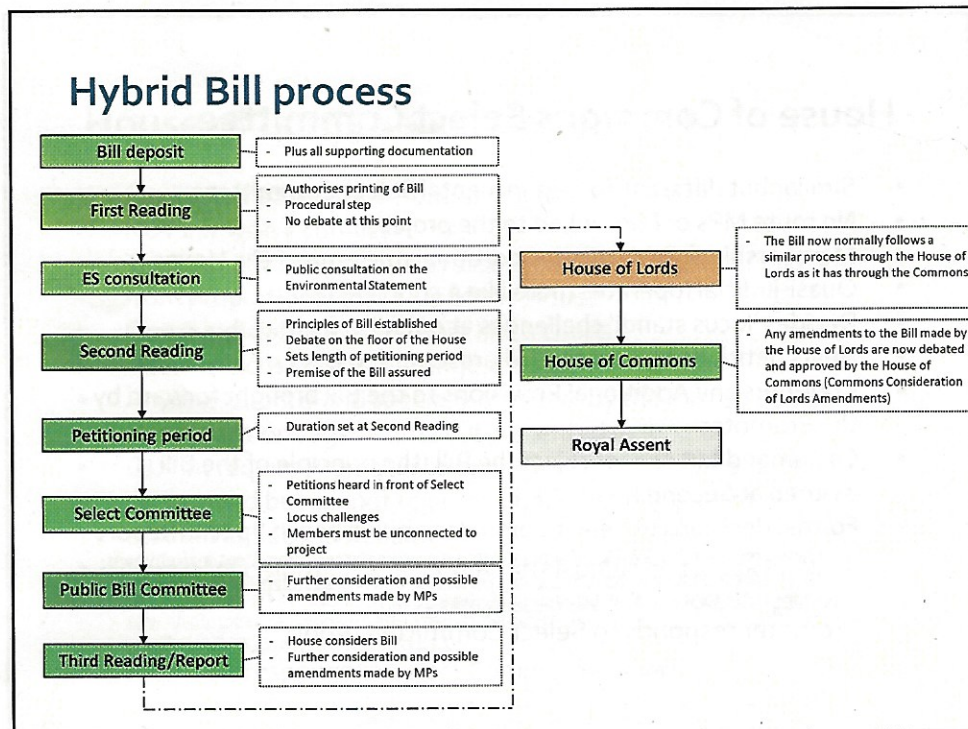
Hybrid Bill process

Bill deposit
- Plus all supporting documentation

First Reading
- Authorises printing of Bill
- Procedural step
- No debate at this point

ES consultation
- Public consultation on the Environmental Statement

Second Reading
- Principles of Bill established
- Debate on the floor of the House
- Sets length of petitioning period
- Premise of the Bill assured

Petitioning period
- Duration set at Second Reading

Select Committee
- Petitions heard in front of Select Committee
- Locus challenges
- Members must be unconnected to project

Public Bill Committee
- Further consideration and possible amendments made by MPs

Third Reading/Report
- House considers Bill
- Further consideration and possible amendments made by MPs

House of Lords
- The Bill now normally follows a similar process through the House of Lords as it has through the Commons

House of Commons
- Any amendments to the Bill made by the House of Lords are now debated and approved by the House of Commons (Commons Consideration of Lords Amendments)

Royal Assent